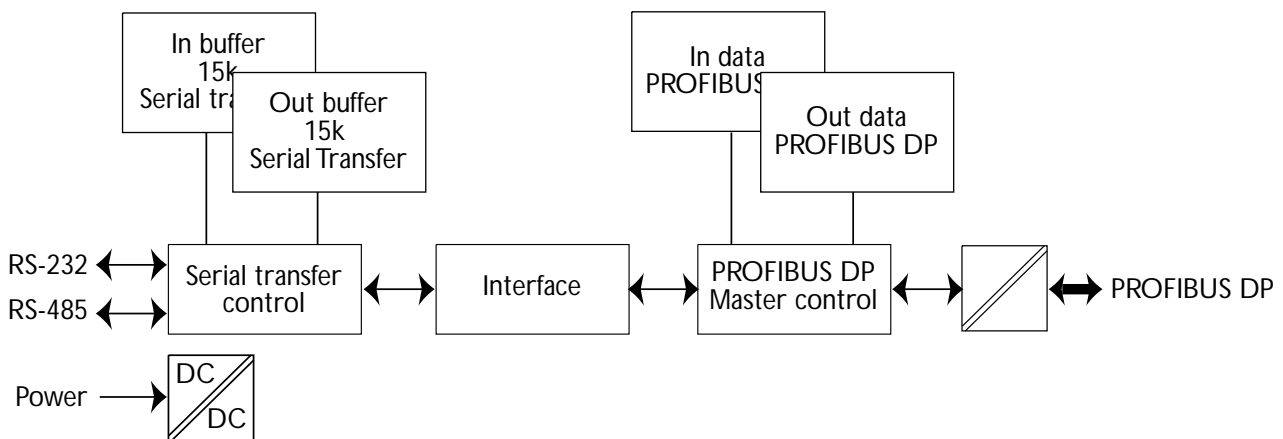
In buffer
15k
Serial tra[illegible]

Out buffer
15k
Serial Transfer

In data
PROFIBUS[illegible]

Out data
PROFIBUS DP

RS-232

RS-485

Serial transfer control

Interface

PROFIBUS DP
Master control

PROFIBUS DP

Power

DC
DC